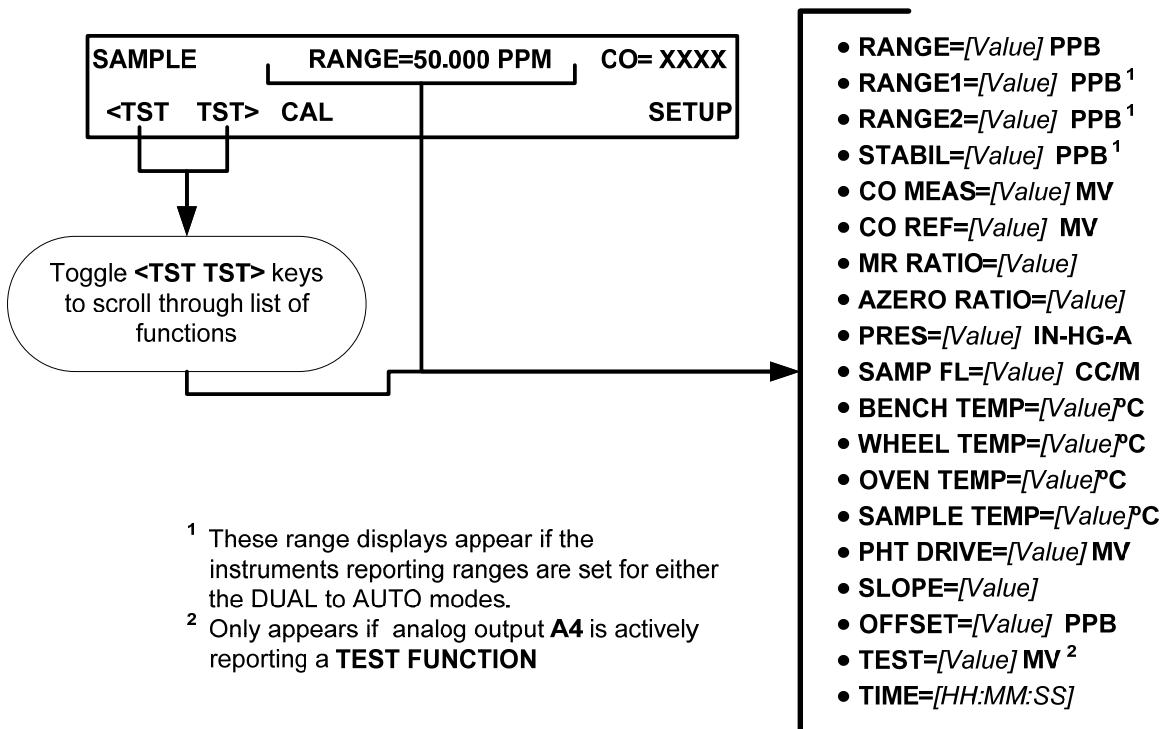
SAMPLE RANGE=50.000 PPM CO= XXXX

<TST TST> CAL SETUP

Toggle <TST TST> keys to scroll through list of functions

- RANGE=[Value] PPB
- RANGE1=[Value] PPB $^1$
- RANGE2=[Value] PPB $^1$
- STABIL=[Value] PPB $^1$
- CO MEAS=[Value] MV
- CO REF=[Value] MV
- MR RATIO=[Value]
- AZERO RATIO=[Value]
- PRES=[Value] IN-HG-A
- SAMP FL=[Value] CC/M
- BENCH TEMP=[Value]ºC
- WHEEL TEMP=[Value]ºC
- OVEN TEMP=[Value]ºC
- SAMPLE TEMP=[Value]ºC
- PHT DRIVE=[Value] MV
- SLOPE=[Value]
- OFFSET=[Value] PPB
- TEST=[Value] MV $^2$
- TIME=[HH:MM:SS]

$^1$ These range displays appear if the instruments reporting ranges are set for either the DUAL to AUTO modes.

$^2$ Only appears if analog output A4 is actively reporting a TEST FUNCTION